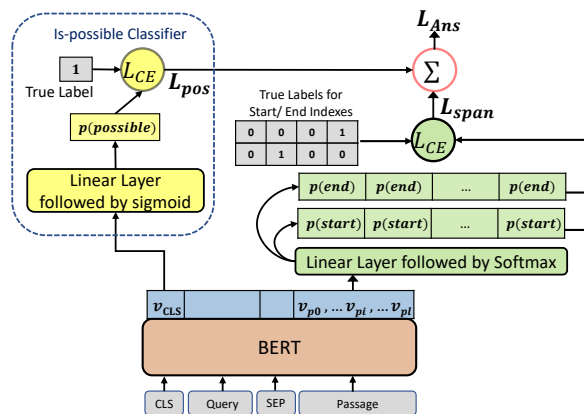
Is-possible Classifier

1

True Label

$L_{CE}$

$L_{pos}$

$p(possible)$

Linear Layer followed by sigmoid

$L_{Ans}$

$\Sigma$

$L_{span}$

True Labels for Start/ End Indexes

| 0 | 0 | 0 | 1 |
|---|---|---|---|
| 0 | 1 | 0 | 0 |

$L_{CE}$

| $p(end)$ | $p(end)$ | ... | $p(end)$ |
|---|---|---|---|

| $p(start)$ | $p(start)$ | ... | $p(start)$ |
|---|---|---|---|

Linear Layer followed by Softmax

$v_{CLS}$

$v_{p0}, \dots v_{pi}, \dots v_{pl}$

BERT

CLS

Query

SEP

Passage